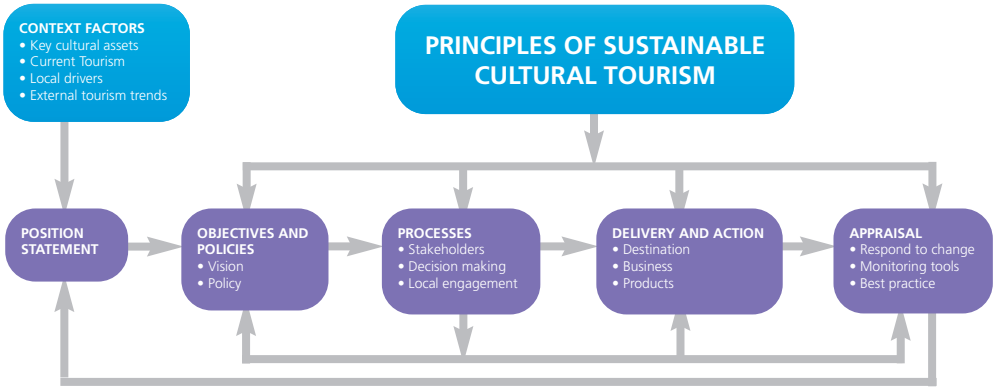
CONTEXT FACTORS
• Key cultural assets
• Current Tourism
• Local drivers
• External tourism trends

PRINCIPLES OF SUSTAINABLE CULTURAL TOURISM

POSITION STATEMENT

OBJECTIVES AND POLICIES
• Vision
• Policy

PROCESSES
• Stakeholders
• Decision making
• Local engagement

DELIVERY AND ACTION
• Destination
• Business
• Products

APPRAISAL
• Respond to change
• Monitoring tools
• Best practice